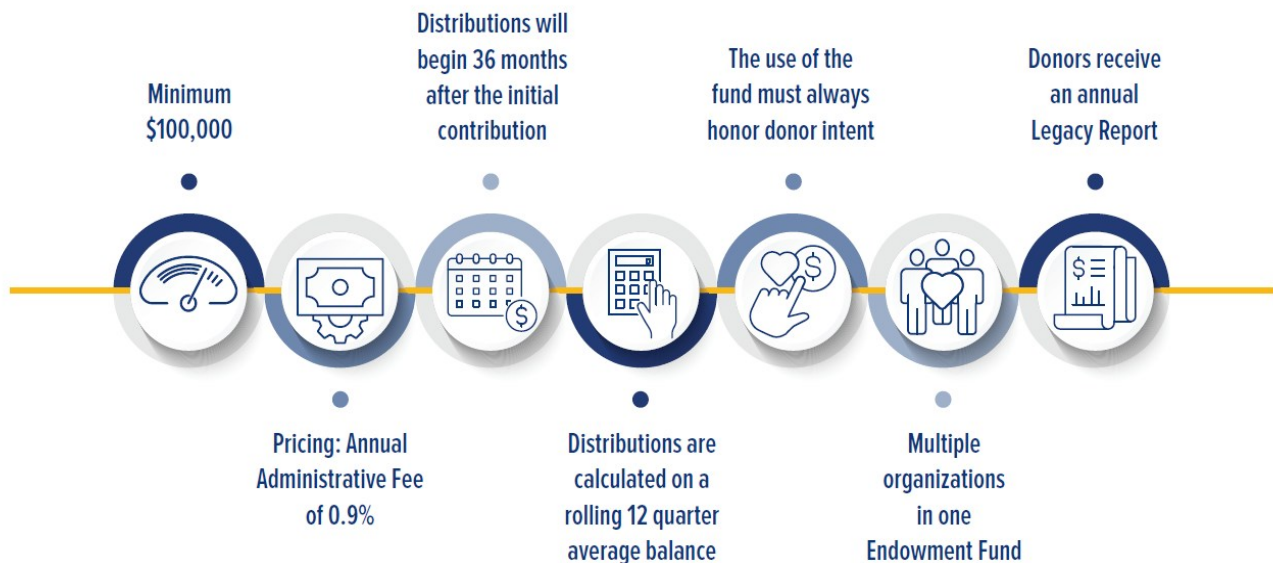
Minimum $100,000

Pricing: Annual Administrative Fee of 0.9%

Distributions will begin 36 months after the initial contribution

Distributions are calculated on a rolling 12 quarter average balance

The use of the fund must always honor donor intent

Multiple organizations in one Endowment Fund

Donors receive an annual Legacy Report